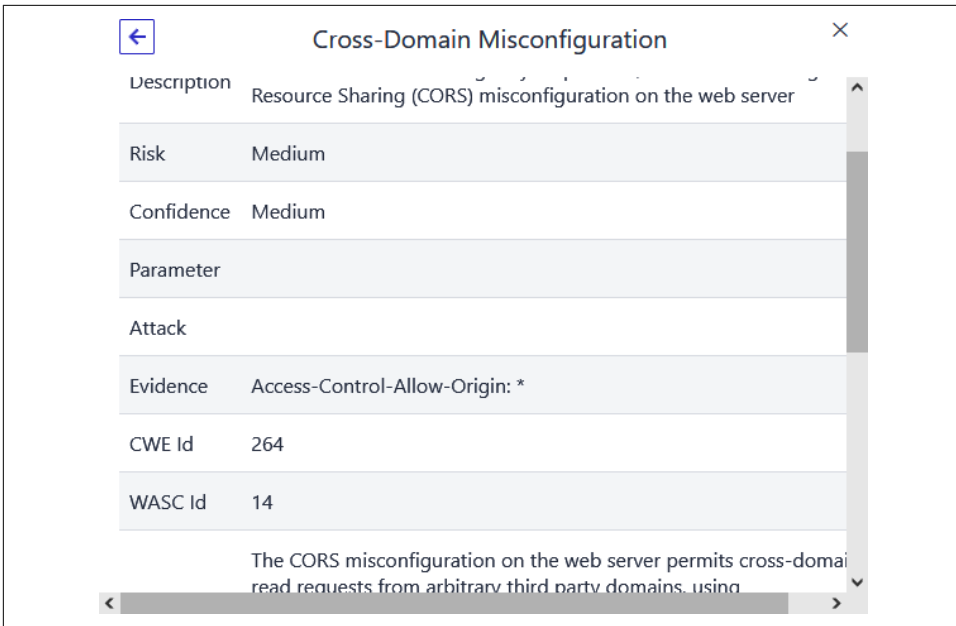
Cross-Domain Misconfiguration

| | |
|---|---|
| Description | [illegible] Resource Sharing (CORS) misconfiguration on the web server |
| Risk | Medium |
| Confidence | Medium |
| Parameter | |
| Attack | |
| Evidence | Access-Control-Allow-Origin: * |
| CWE Id | 264 |
| WASC Id | 14 |
| | The CORS misconfiguration on the web server permits cross-domai read requests from arbitrary third party domains, using |